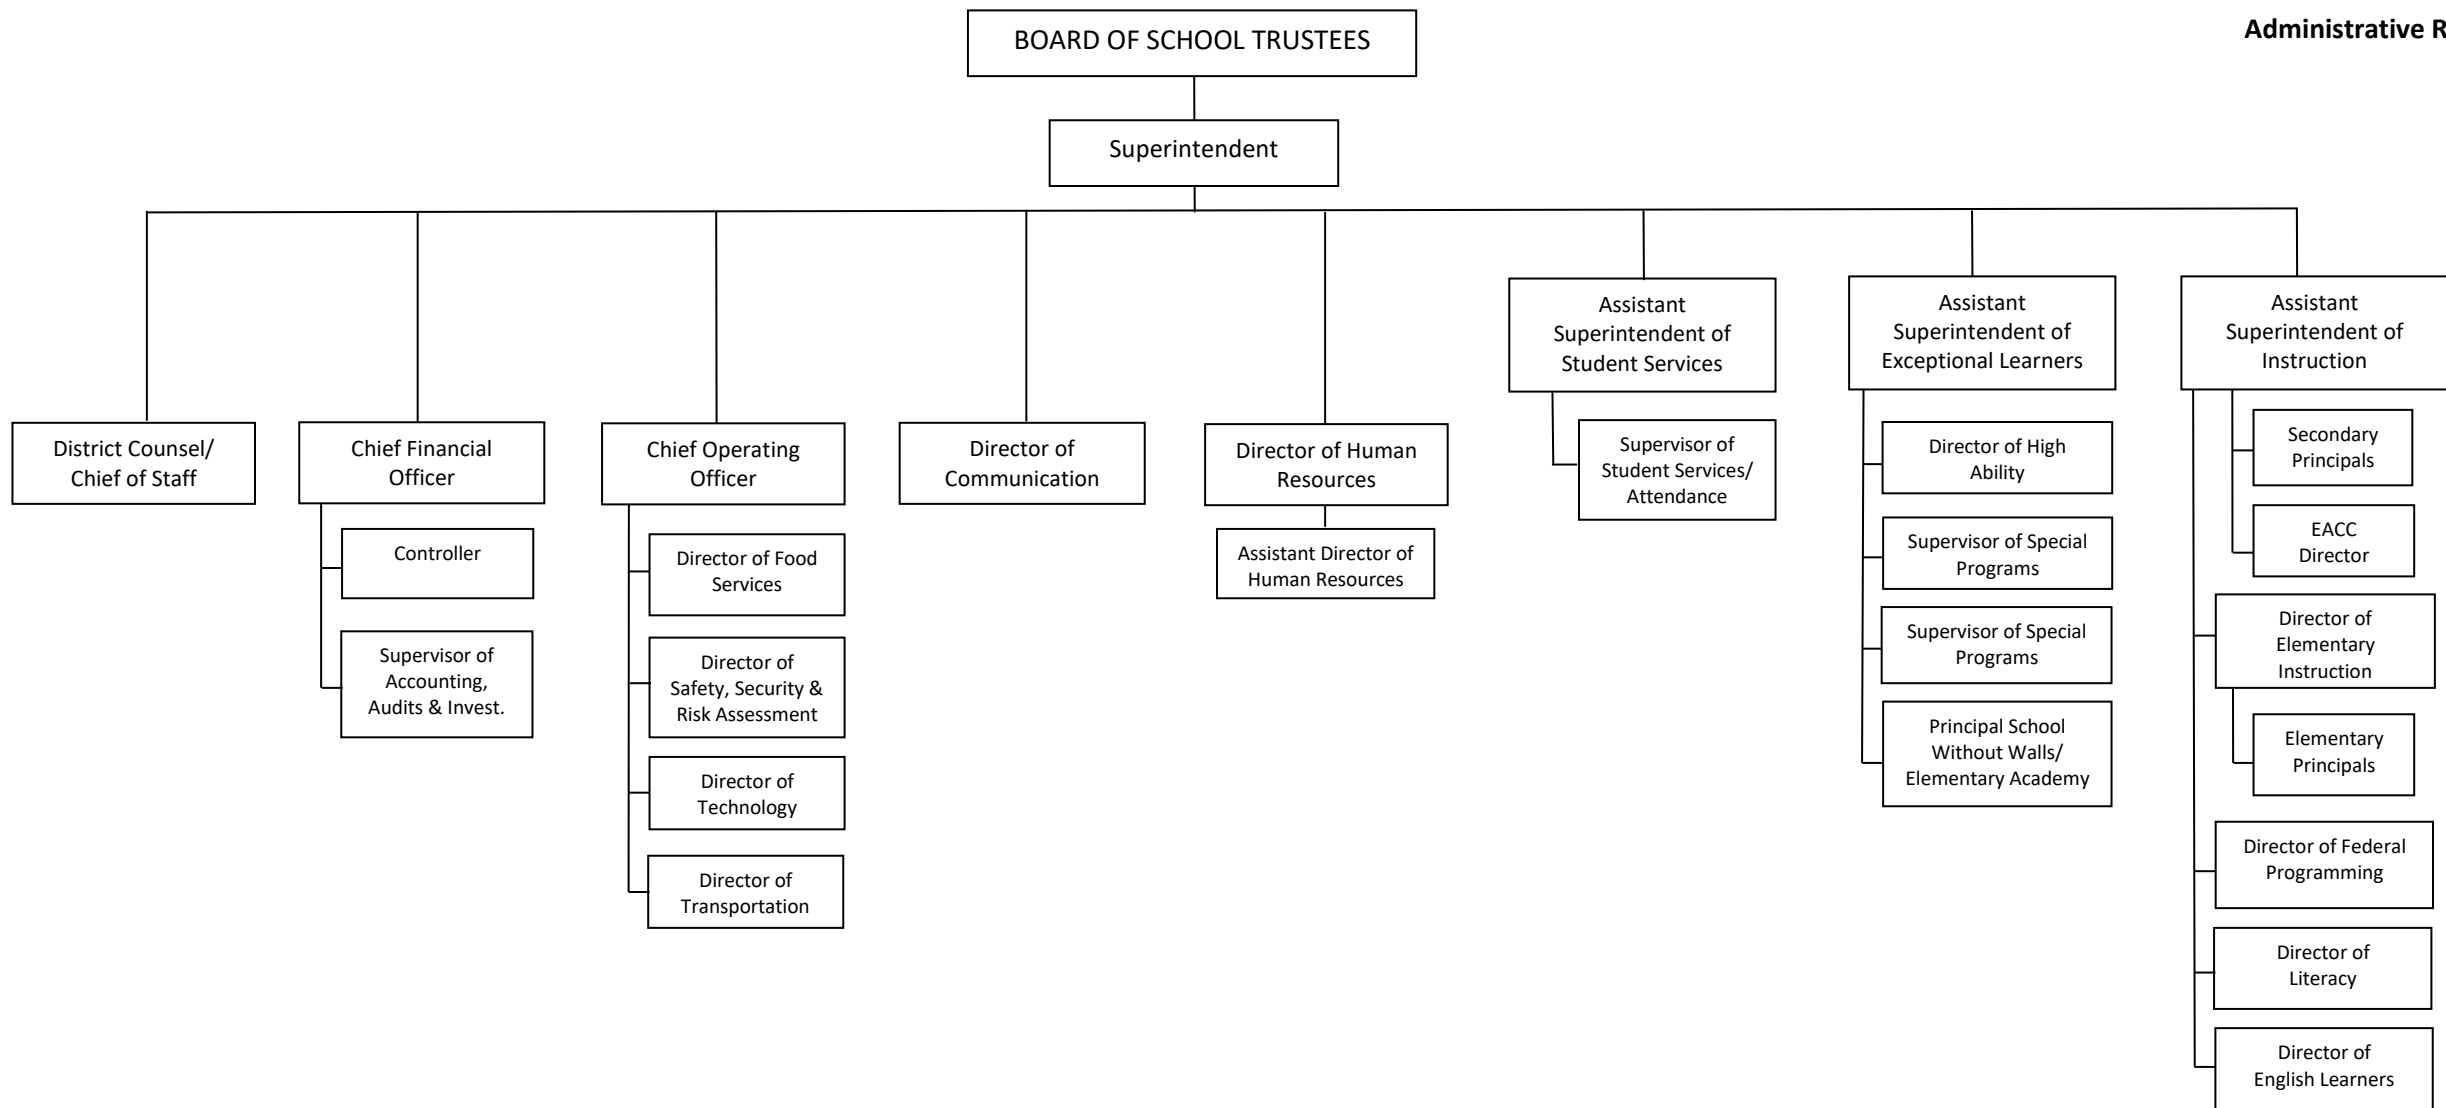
Administrative R

BOARD OF SCHOOL TRUSTEES

Superintendent

District Counsel/ Chief of Staff

Chief Financial Officer

Controller

Supervisor of Accounting, Audits & Invest.

Chief Operating Officer

Director of Food Services

Director of Safety, Security & Risk Assessment

Director of Technology

Director of Transportation

Director of Communication

Director of Human Resources

Assistant Director of Human Resources

Assistant Superintendent of Student Services

Supervisor of Student Services/ Attendance

Assistant Superintendent of Exceptional Learners

Director of High Ability

Supervisor of Special Programs

Supervisor of Special Programs

Principal School Without Walls/ Elementary Academy

Assistant Superintendent of Instruction

Secondary Principals

EACC Director

Director of Elementary Instruction

Elementary Principals

Director of Federal Programming

Director of Literacy

Director of English Learners